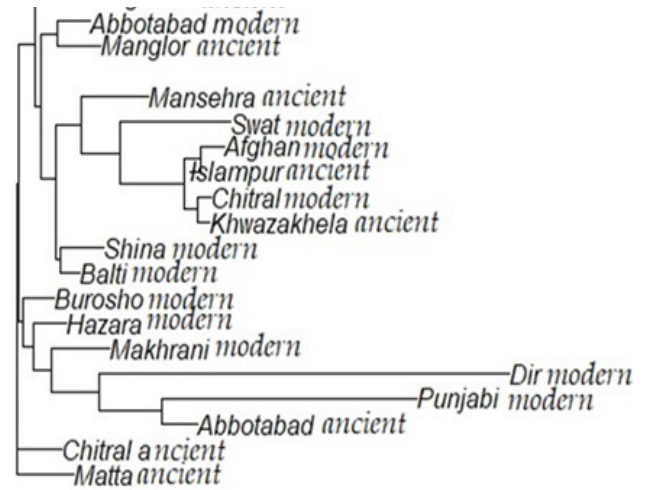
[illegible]
Abbotabad modern
Manglor ancient
Mansehra ancient
Swat modern
Afghan modern
Islampur ancient
Chitral modern
Khwazakhela ancient
Shina modern
Balti modern
Burosho modern
Hazara modern
Makhrani modern
Dir modern
Punjabi modern
Abbotabad ancient
Chitral ancient
Matta ancient